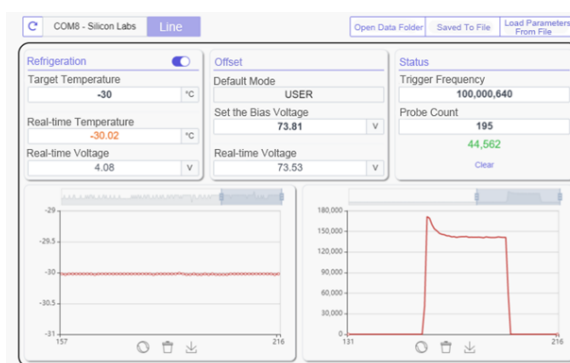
C COM8 - Silicon Labs Line

Open Data Folder Saved To File Load Parameters From File

Refrigeration
Target Temperature
-30 °C
Real-time Temperature
-30.02 °C
Real-time Voltage
4.08 V

Offset
Default Mode
USER
Set the Bias Voltage
73.81 V
Real-time Voltage
73.53 V

Status
Trigger Frequency
100,000,640
Probe Count
195
44,562
Clear

-29
-29.5
-30
-30.5
-31
157
216

180,000
150,000
120,000
90,000
60,000
30,000
0
131
216